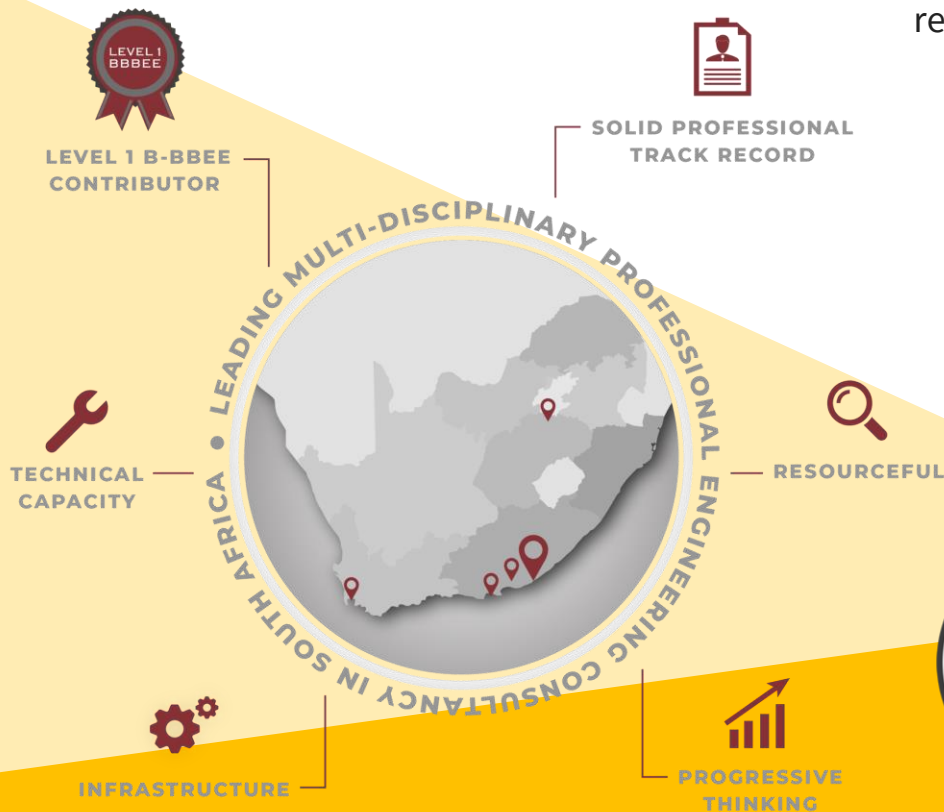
re

LEVEL 1 BBBEE

LEVEL 1 B-BBEE CONTRIBUTOR

SOLID PROFESSIONAL TRACK RECORD

LEADING MULTI-DISCIPLINARY PROFESSIONAL ENGINEERING CONSULTANCY IN SOUTH AFRICA •

TECHNICAL CAPACITY

RESOURCEFUL

INFRASTRUCTURE

PROGRESSIVE THINKING